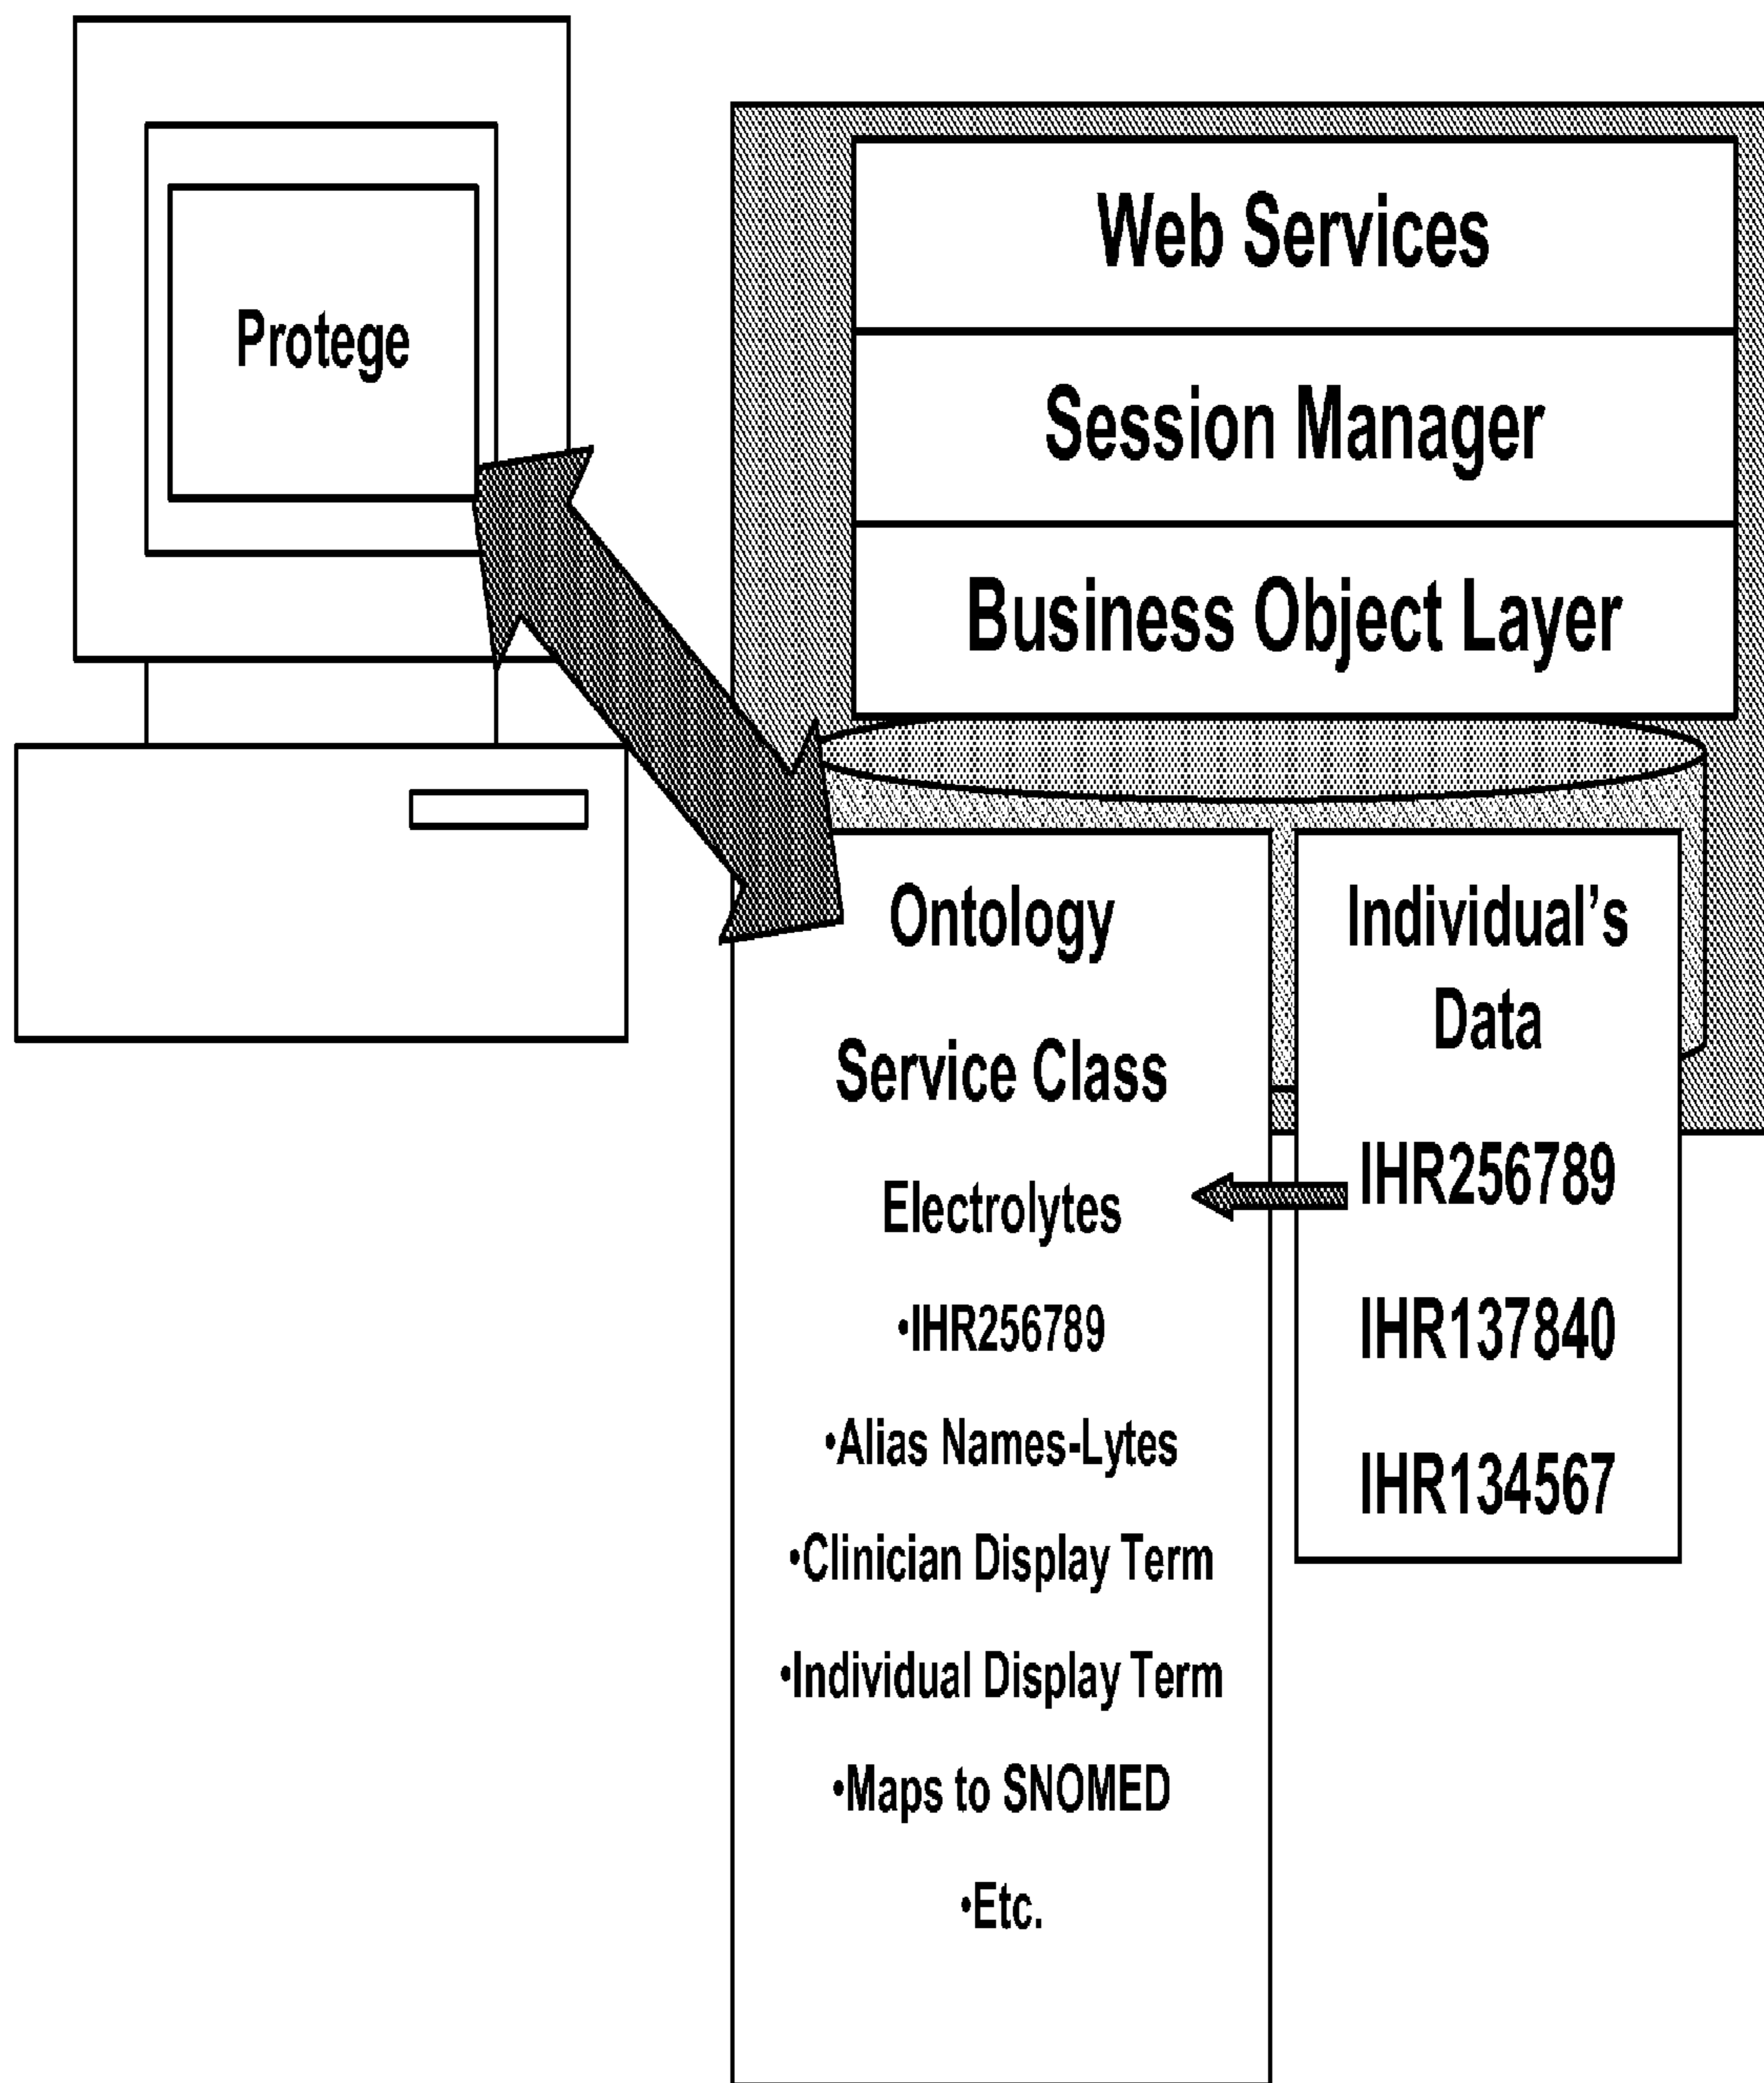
Protege

Web Services

Session Manager

Business Object Layer

Ontology

Service Class

Electrolytes

•IHR256789

•Alias Names-Lytes

•Clinician Display Term

•Individual Display Term

•Maps to SNOMED

•Etc.

Individual's Data

IHR256789

IHR137840

IHR134567